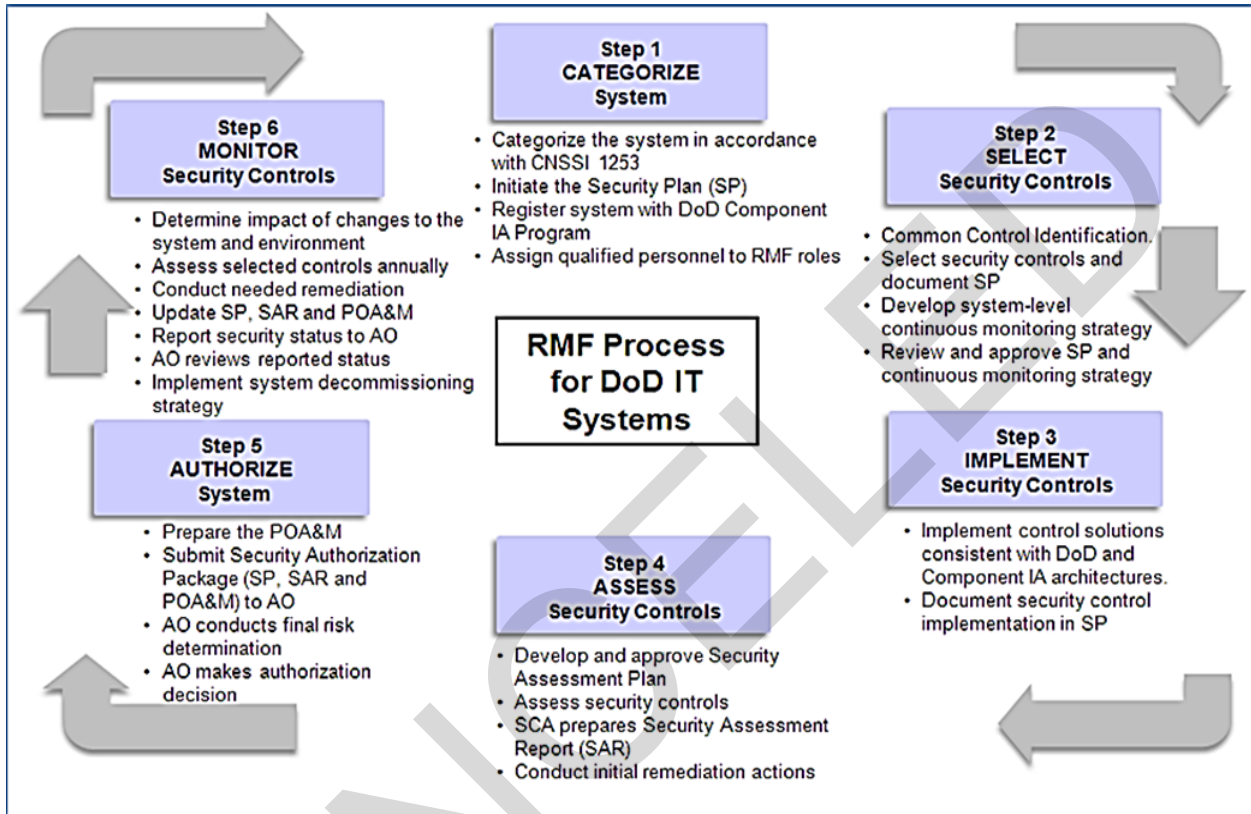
Step 1
CATEGORIZE
System

• Categorize the system in accordance with CNSSI 1253
• Initiate the Security Plan (SP)
• Register system with DoD Component IA Program
• Assign qualified personnel to RMF roles

Step 2
SELECT
Security Controls

• Common Control Identification.
• Select security controls and document SP
• Develop system-level continuous monitoring strategy
• Review and approve SP and continuous monitoring strategy

Step 3
IMPLEMENT
Security Controls

• Implement control solutions consistent with DoD and Component IA architectures.
• Document security control implementation in SP

Step 4
ASSESS
Security Controls

• Develop and approve Security Assessment Plan
• Assess security controls
• SCA prepares Security Assessment Report (SAR)
• Conduct initial remediation actions

Step 5
AUTHORIZE
System

• Prepare the POA&M
• Submit Security Authorization Package (SP, SAR and POA&M) to AO
• AO conducts final risk determination
• AO makes authorization decision

Step 6
MONITOR
Security Controls

• Determine impact of changes to the system and environment
• Assess selected controls annually
• Conduct needed remediation
• Update SP, SAR and POA&M
• Report security status to AO
• AO reviews reported status
• Implement system decommissioning strategy

RMF Process for DoD IT Systems

CANCELLED